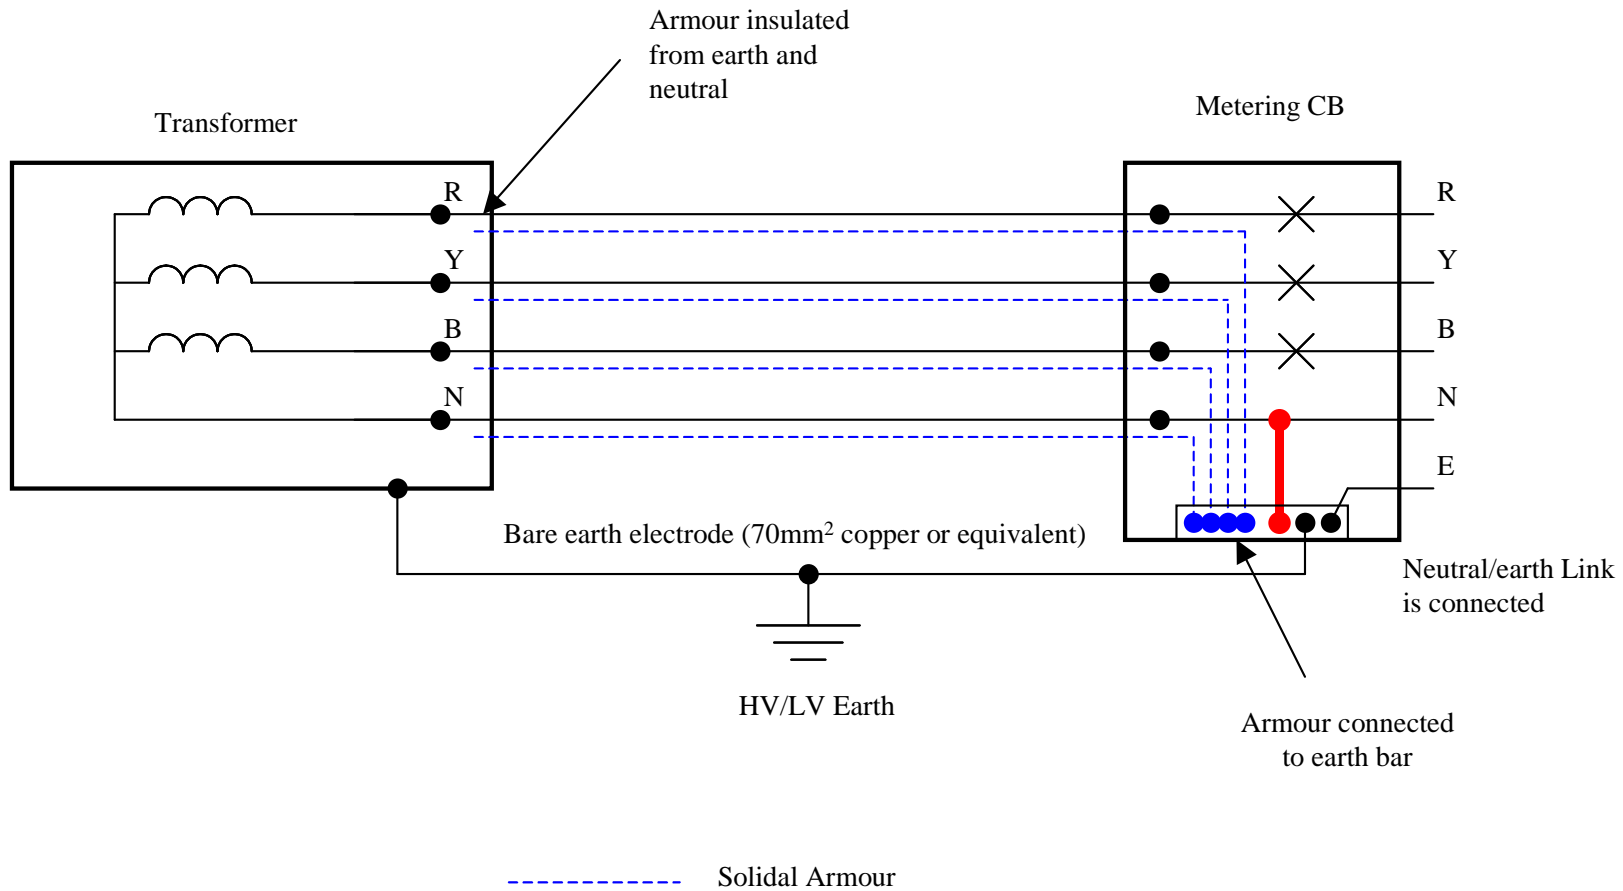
Armour insulated from earth and neutral

Transformer

Metering CB

R

Y

B

N

R

Y

B

N

E

Bare earth electrode (70mm$^2$ copper or equivalent)

Neutral/earth Link is connected

HV/LV Earth

Armour connected to earth bar

Solidal Armour